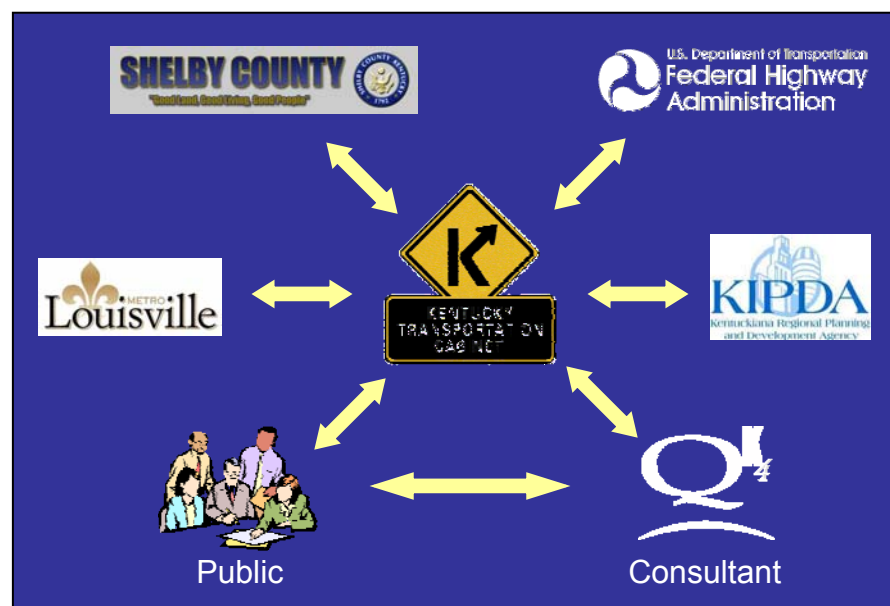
SHELBY COUNTY
"Good Land, Good Living, Good People"
SHELBY COUNTY KENTUCKY 1792

U.S. Department of Transportation
Federal Highway Administration

METRO
Louisville

K
KENTUCKY TRANSPORTATION CABINET

KIPDA
Kentuckiana Regional Planning and Development Agency

Public

Q4

Consultant